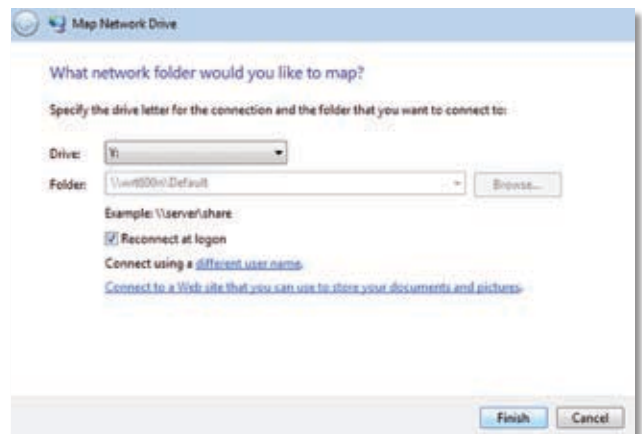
Map Network Drive

What network folder would you like to map?

Specify the drive letter for the connection and the folder that you want to connect to:

Drive: Y:

Folder: \\wrt600n\Default

Browse...

Example: \\server\share

Reconnect at logon

Connect using a different user name.

Connect to a Web site that you can use to store your documents and pictures.

Finish

Cancel